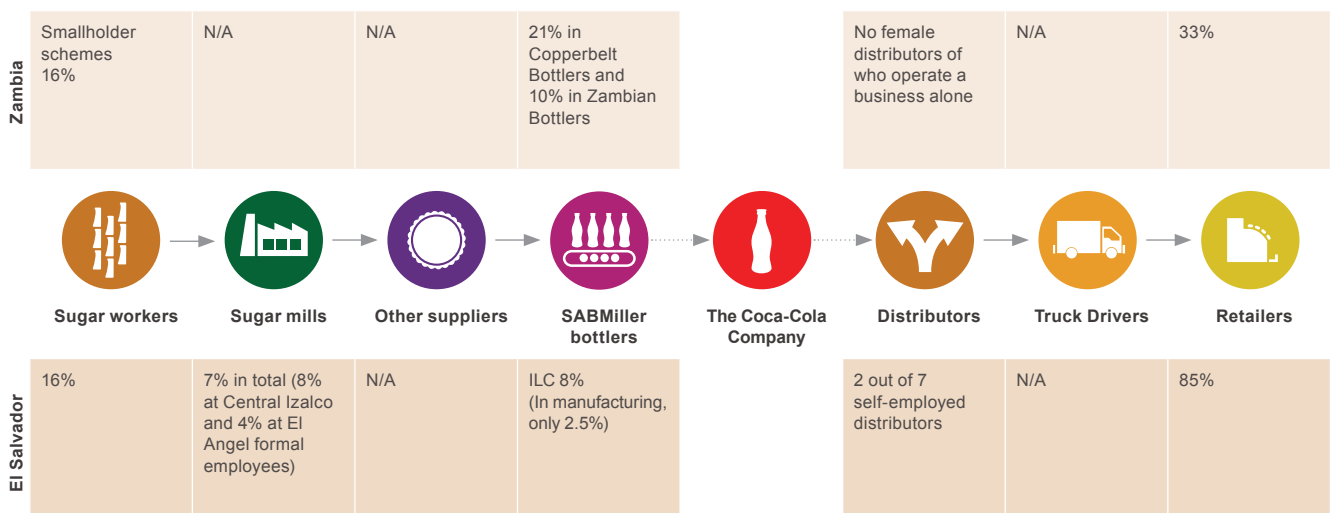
| | Sugar workers | Sugar mills | Other suppliers | SABMiller bottlers | The Coca-Cola Company | Distributors | Truck Drivers | Retailers |
|---|---|---|---|---|---|---|---|---|
| Zambia | Smallholder schemes 16% | N/A | N/A | 21% in Copperbelt Bottlers and 10% in Zambian Bottlers | | No female distributors of who operate a business alone | N/A | 33% |
| El Salvador | 16% | 7% in total (8% at Central Izalco and 4% at El Angel formal employees) | N/A | ILC 8% (In manufacturing, only 2.5%) | | 2 out of 7 self-employed distributors | N/A | 85% |